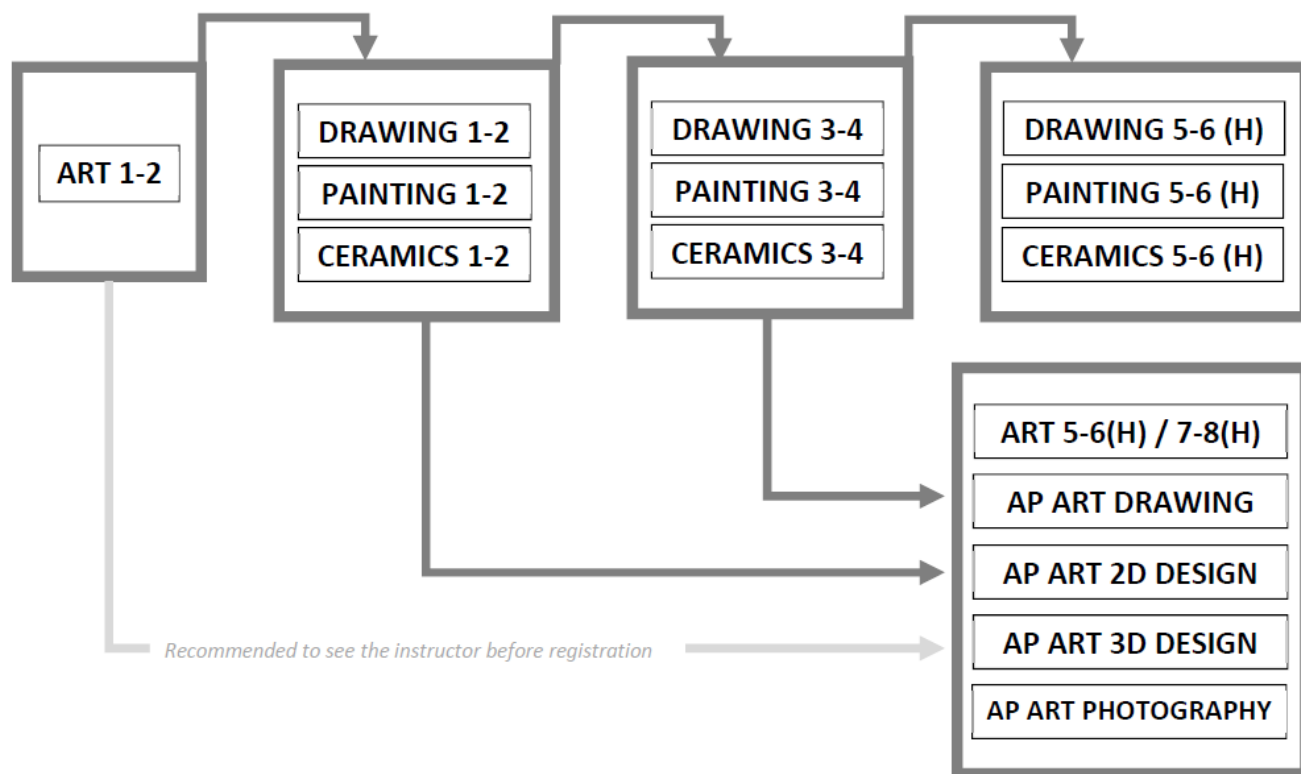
ART 1-2

DRAWING 1-2
PAINTING 1-2
CERAMICS 1-2

DRAWING 3-4
PAINTING 3-4
CERAMICS 3-4

DRAWING 5-6 (H)
PAINTING 5-6 (H)
CERAMICS 5-6 (H)

ART 5-6(H) / 7-8(H)
AP ART DRAWING
AP ART 2D DESIGN
AP ART 3D DESIGN
AP ART PHOTOGRAPHY

Recommended to see the instructor before registration